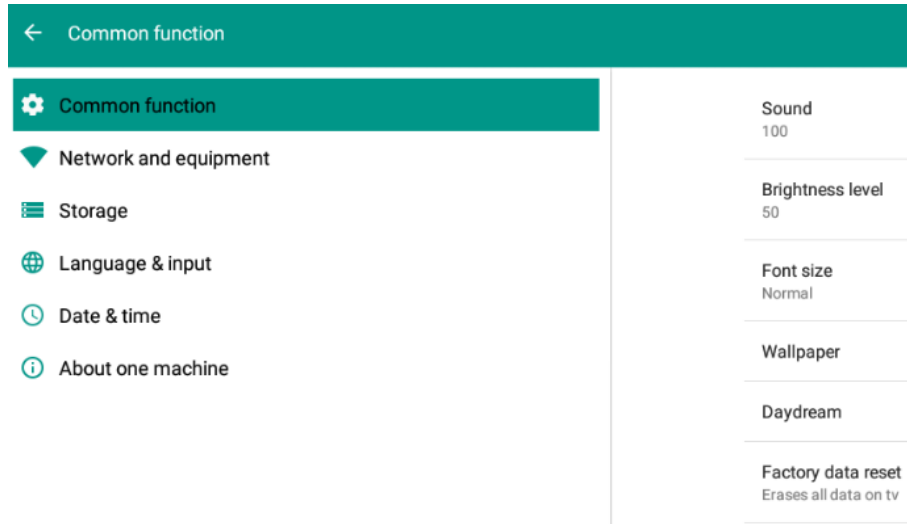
Common function

Common function
Network and equipment
Storage
Language & input
Date & time
About one machine

Sound
100

Brightness level
50

Font size
Normal

Wallpaper

Daydream

Factory data reset
Erases all data on tv